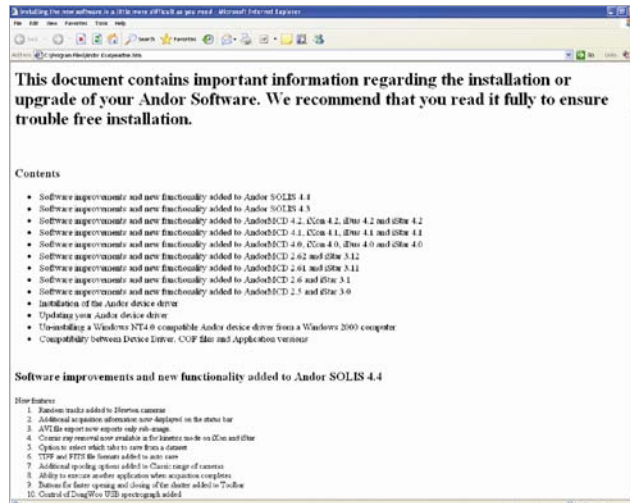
Installing the new software is a little more difficult as you need - Microsoft Internet Explorer

File Edit View Favorites Tools Help

Back Search Favorites

Address C:\program files\andor i\readme.htm

Go Links

This document contains important information regarding the installation or upgrade of your Andor Software. We recommend that you read it fully to ensure trouble free installation.

Contents

- Software improvements and new functionality added to Andor SOLIS 4.4
- Software improvements and new functionality added to Andor SOLIS 4.3
- Software improvements and new functionality added to AndorMCD 4.2, iXon 4.2, iBus 4.2 and iStar 4.2
- Software improvements and new functionality added to AndorMCD 4.1, iXon 4.1, iBus 4.1 and iStar 4.1
- Software improvements and new functionality added to AndorMCD 4.0, iXon 4.0, iBus 4.0 and iStar 4.0
- Software improvements and new functionality added to AndorMCD 2.62 and iStar 3.12
- Software improvements and new functionality added to AndorMCD 2.61 and iStar 3.11
- Software improvements and new functionality added to AndorMCD 2.6 and iStar 3.1
- Software improvements and new functionality added to AndorMCD 2.5 and iStar 3.0
- Installation of the Andor device driver
- Updating your Andor device driver
- Un-installing a Windows NT4.0 compatible Andor device driver from a Windows 2000 computer
- Compatibility between Device Driver, COF files and Application versions

Software improvements and new functionality added to Andor SOLIS 4.4

New features
1. Random tracks added to Newton cameras
2. Additional acquisition information now displayed on the status bar
3. AVI file export now exports only sub-image
4. Cosmic ray removal now available in fast kinetics mode on iXon and iStar
5. Option to select which tabs to save from a dataset
6. TIFF and FITS file formats added to auto save
7. Additional spooling options added in Classic range of cameras
8. Ability to execute another application when acquisition completes
9. Buttons for faster opening and closing of the shutter added to Toolbar
10. Control of DongWoo USB spectrograph added